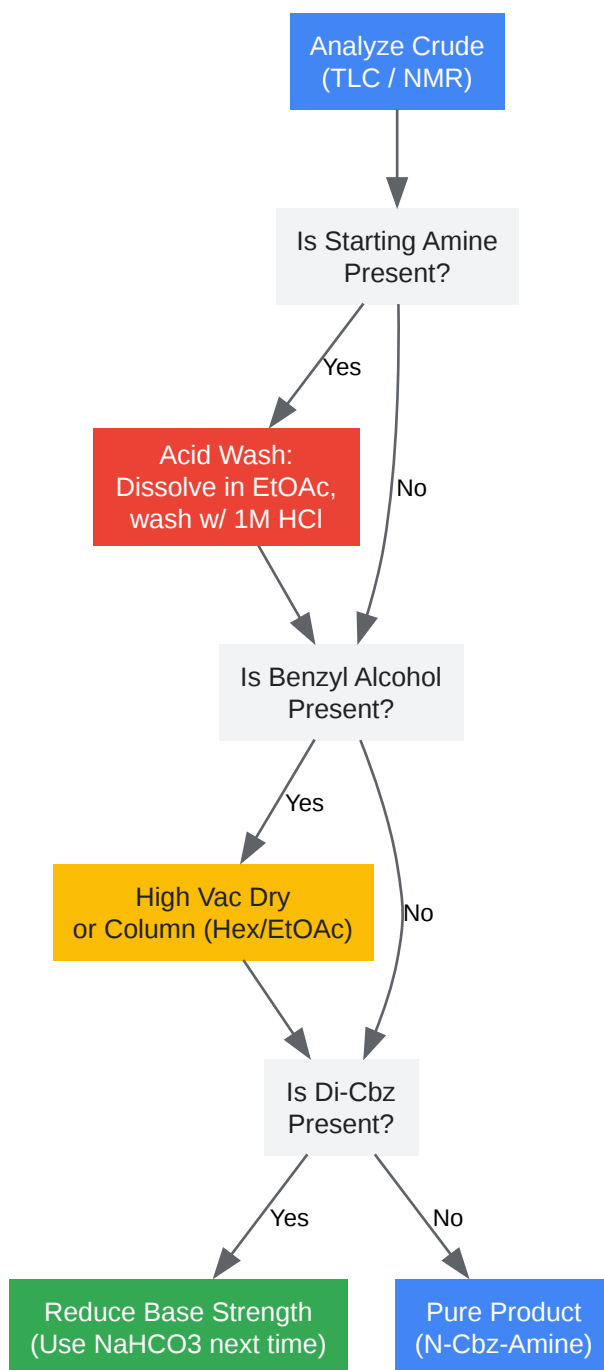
Analyze Crude
(TLC / NMR)

Is Starting Amine
Present?

Yes

Acid Wash:
Dissolve in EtOAc,
wash w/ 1M HCl

No

Is Benzyl Alcohol
Present?

Yes

High Vac Dry
or Column (Hex/EtOAc)

No

Is Di-Cbz
Present?

Yes

No

Reduce Base Strength
(Use NaHCO3 next time)

Pure Product
(N-Cbz-Amine)